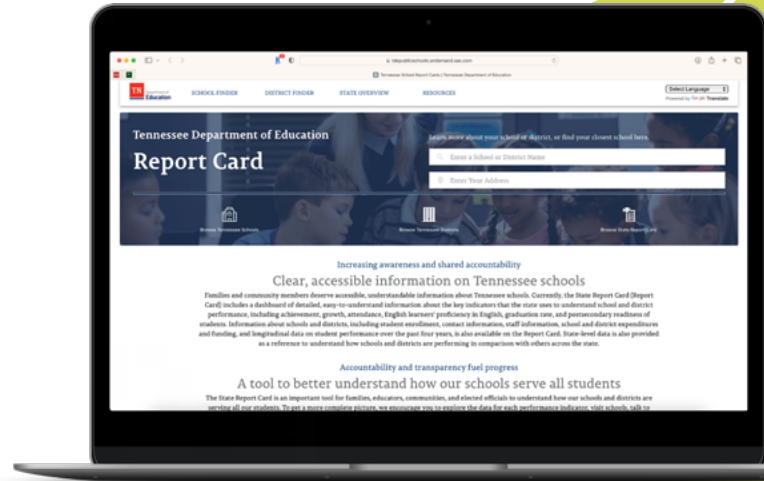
tdepublicschools.ondemand.sas.com

Tennessee School Report Cards | Tennessee Department of Education

TN Department of Education

SCHOOL FINDER

DISTRICT FINDER

STATE OVERVIEW

RESOURCES

Select Language

Powered by Google Translate

Tennessee Department of Education

Report Card

Learn more about your school or district, or find your closest school here.

Enter a School or District Name

Enter Your Address

Browse Tennessee Schools

Browse Tennessee Districts

Browse State Report Card

Increasing awareness and shared accountability

Clear, accessible information on Tennessee schools

Families and community members deserve accessible, understandable information about Tennessee schools. Currently, the State Report Card (Report Card) includes a dashboard of detailed, easy-to-understand information about the key indicators that the state uses to understand school and district performance, including achievement, growth, attendance, English learners' proficiency in English, graduation rate, and postsecondary readiness of students. Information about schools and districts, including student enrollment, contact information, staff information, school and district expenditures and funding, and longitudinal data on student performance over the past four years, is also available on the Report Card. State-level data is also provided as a reference to understand how schools and districts are performing in comparison with others across the state.

Accountability and transparency fuel progress

A tool to better understand how our schools serve all students

The State Report Card is an important tool for families, educators, communities, and elected officials to understand how our schools and districts are serving all our students. To get a more complete picture, we encourage you to explore the data for each performance indicator, visit schools, talk to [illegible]